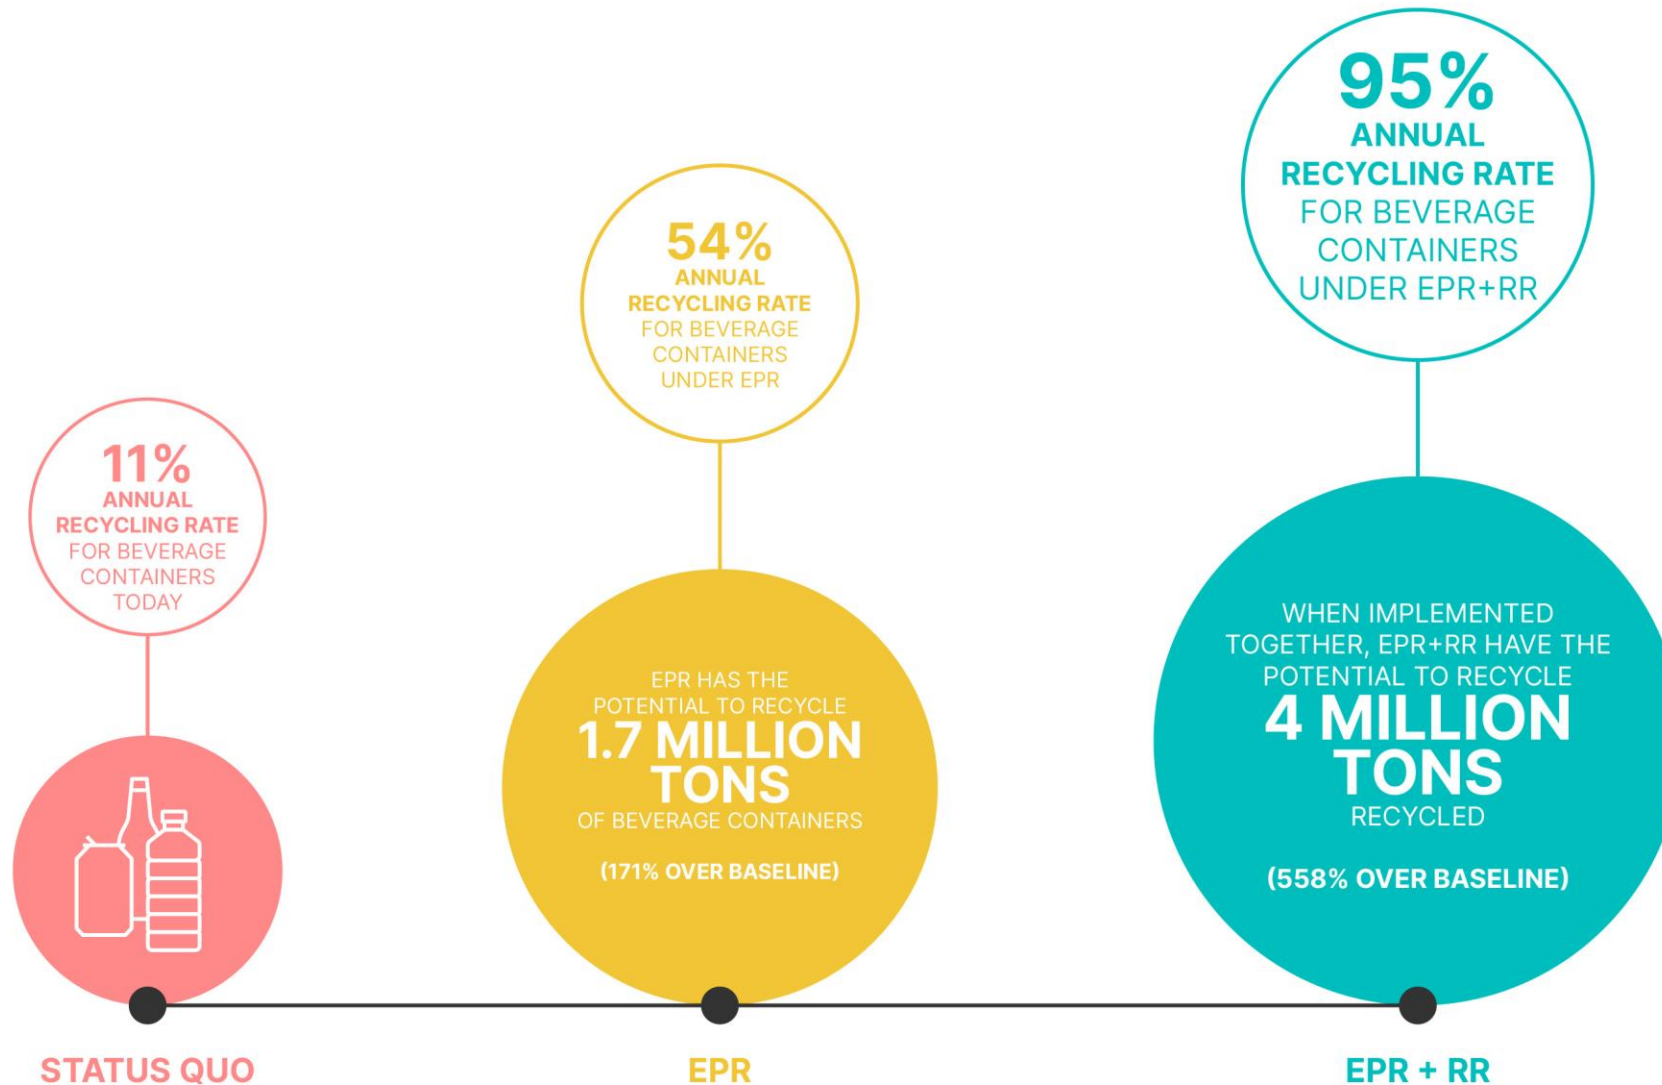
11%
ANNUAL
RECYCLING RATE
FOR BEVERAGE CONTAINERS TODAY

STATUS QUO

54%
ANNUAL
RECYCLING RATE
FOR BEVERAGE CONTAINERS UNDER EPR

EPR HAS THE POTENTIAL TO RECYCLE
1.7 MILLION TONS
OF BEVERAGE CONTAINERS

(171% OVER BASELINE)

EPR

95%
ANNUAL
RECYCLING RATE
FOR BEVERAGE CONTAINERS UNDER EPR+RR

WHEN IMPLEMENTED TOGETHER, EPR+RR HAVE THE POTENTIAL TO RECYCLE
4 MILLION TONS
RECYCLED

(558% OVER BASELINE)

EPR + RR